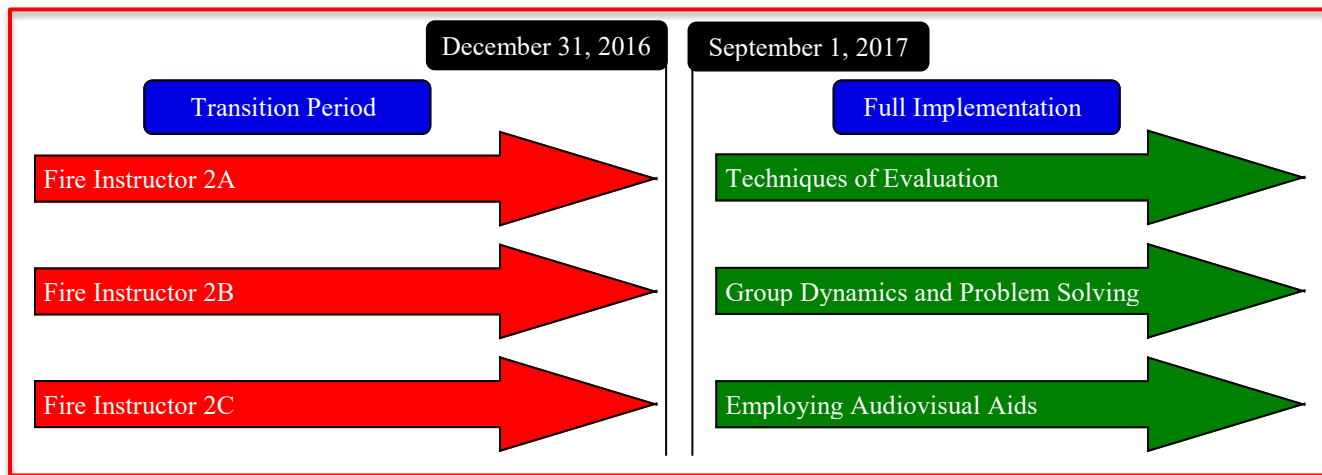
December 31, 2016

September 1, 2017

Transition Period

Fire Instructor 2A

Fire Instructor 2B

Fire Instructor 2C

Full Implementation

Techniques of Evaluation

Group Dynamics and Problem Solving

Employing Audiovisual Aids